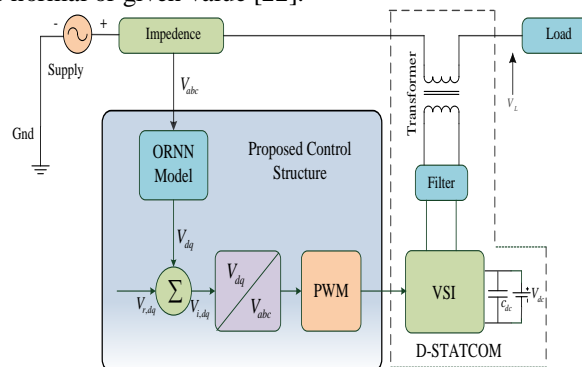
normal or given value [22].

- +
Supply
Impedence
Load
Gnd
$V_{abc}$
Transformer
$V_L$
ORNN Model
Proposed Control Structure
Filter
$V_{dq}$
$\sum$
$V_{r,dq}$
$V_{i,dq}$
$V_{dq}$
$V_{abc}$
PWM
VSI
$c_{dc}$
$V_{dc}$
D-STATCOM